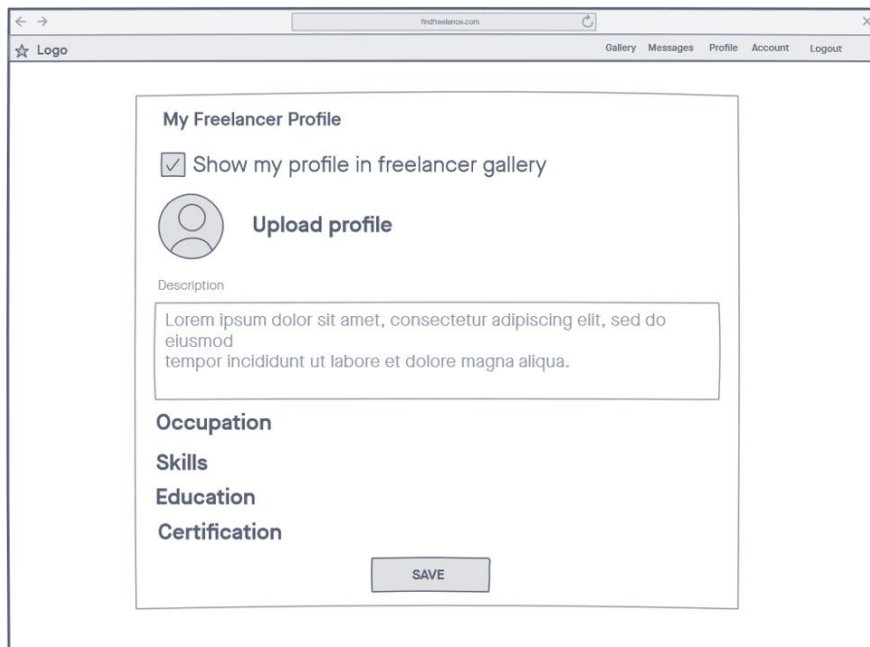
findfreelance.com

☆ Logo

Gallery Messages Profile Account Logout

My Freelancer Profile

Show my profile in freelancer gallery

Upload profile

Description

Lorem ipsum dolor sit amet, consectetur adipiscing elit, sed do eiusmod
tempor incididunt ut labore et dolore magna aliqua.

Occupation

Skills

Education

Certification

SAVE